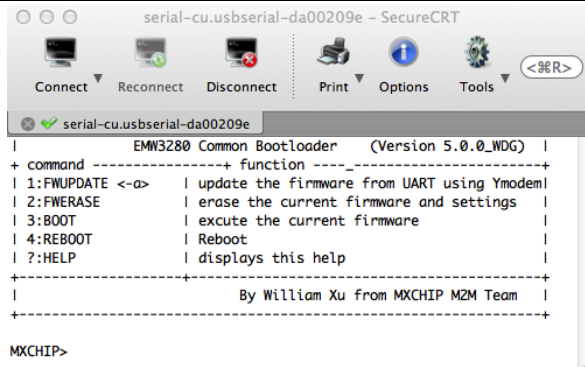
serial-cu.usbserial-da00209e - SecureCRT

Connect Reconnect Disconnect Print Options Tools <⌘R>

serial-cu.usbserial-da00209e

| EMW3280 Common Bootloader (Version 5.0.0_WDG) |
+ command ----------------+ function ----_---------------------+
| 1:FWUPDATE <-a> | update the firmware from UART using Ymodem|
| 2:FWERASE | erase the current firmware and settings |
| 3:BOOT | excute the current firmware |
| 4:REBOOT | Reboot |
| ?:HELP | displays this help |
+-------------------------+------------------------------------+
| By William Xu from MXCHIP M2M Team |
+--------------------------------------------------------------+

MXCHIP>